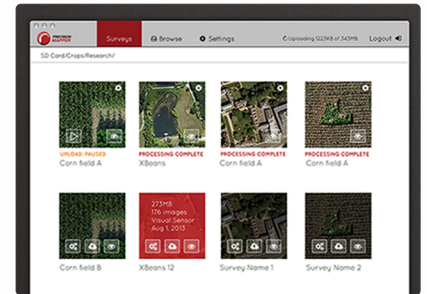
PRECISION MAPPER

Surveys

Browse

Settings

Uploading 122.3KB of 34.5MB

Logout

SD Card/Crops/Research/

UPLOAD: PAUSED
Corn field A

PROCESSING COMPLETE
XBeans

PROCESSING COMPLETE
Corn field A

PROCESSING COMPLETE
Corn field A

Corn field B

273MB
176 images
Visual Sensor
Aug 1, 2013

XBeans 12

Survey Name 1

Survey Name 2